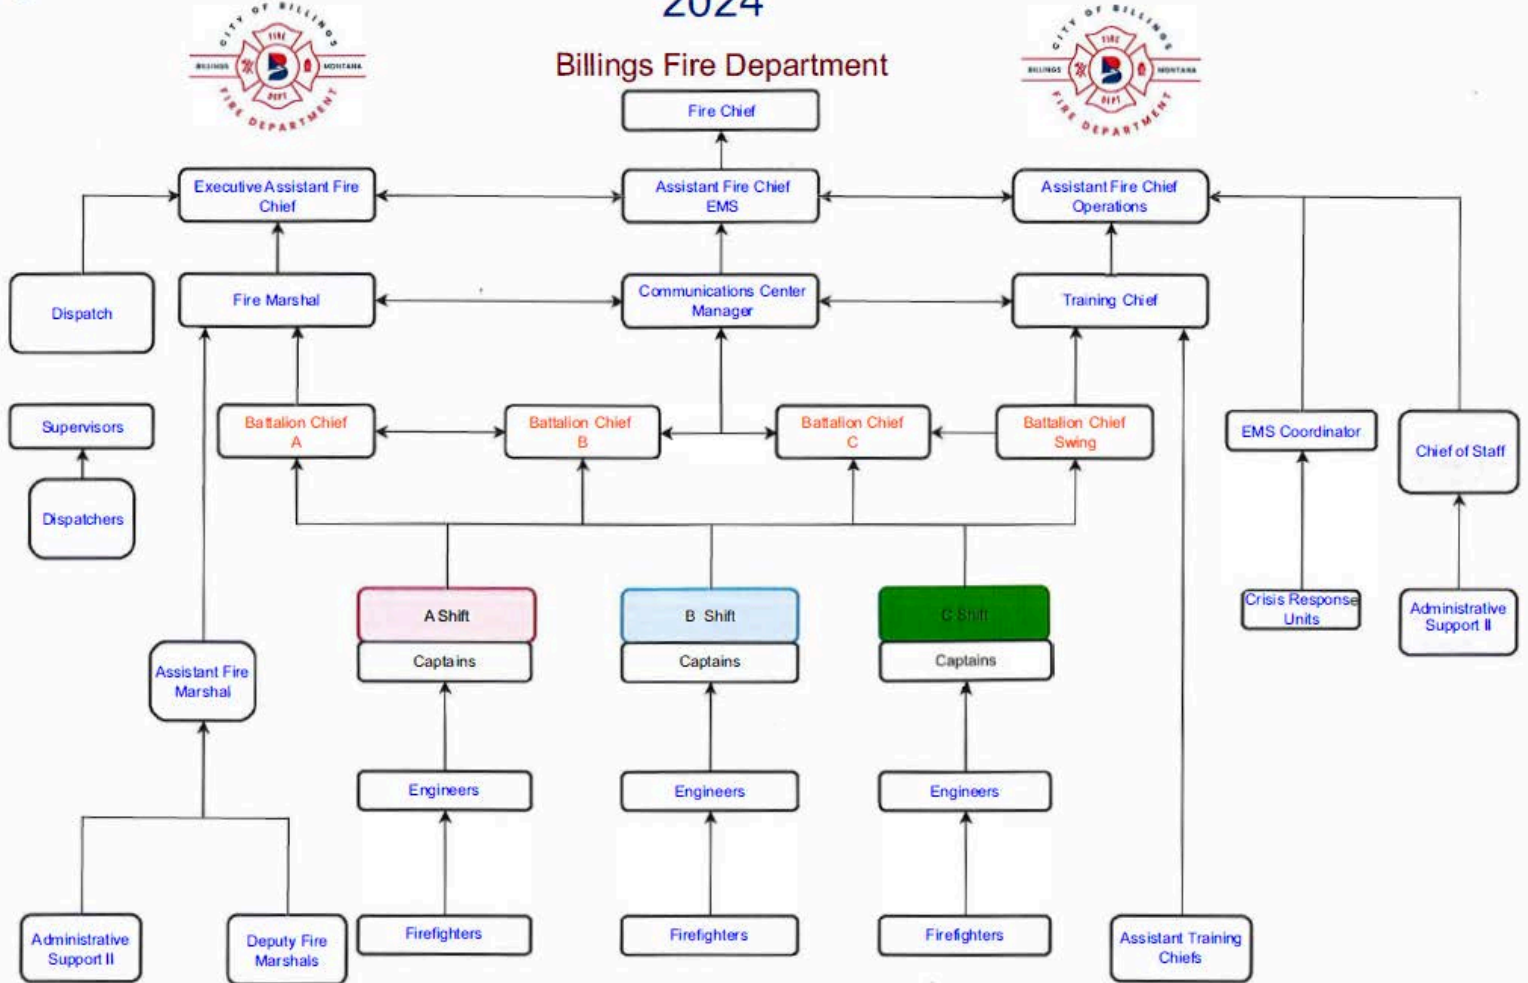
2024

CITY OF BILLINGS FIRE DEPARTMENT BILLINGS MONTANA FIRE DEPT

Billings Fire Department

CITY OF BILLINGS FIRE DEPARTMENT BILLINGS MONTANA FIRE DEPT

Fire Chief

Executive Assistant Fire Chief

Assistant Fire Chief EMS

Assistant Fire Chief Operations

Dispatch

Fire Marshal

Communications Center Manager

Training Chief

Supervisors

Dispatchers

Battalion Chief A

Battalion Chief B

Battalion Chief C

Battalion Chief Swing

EMS Coordinator

Chief of Staff

A Shift

Captains

B Shift

Captains

C Shift

Captains

Crisis Response Units

Administrative Support II

Assistant Fire Marshal

Engineers

Engineers

Engineers

Administrative Support II

Deputy Fire Marshals

Firefighters

Firefighters

Firefighters

Assistant Training Chiefs